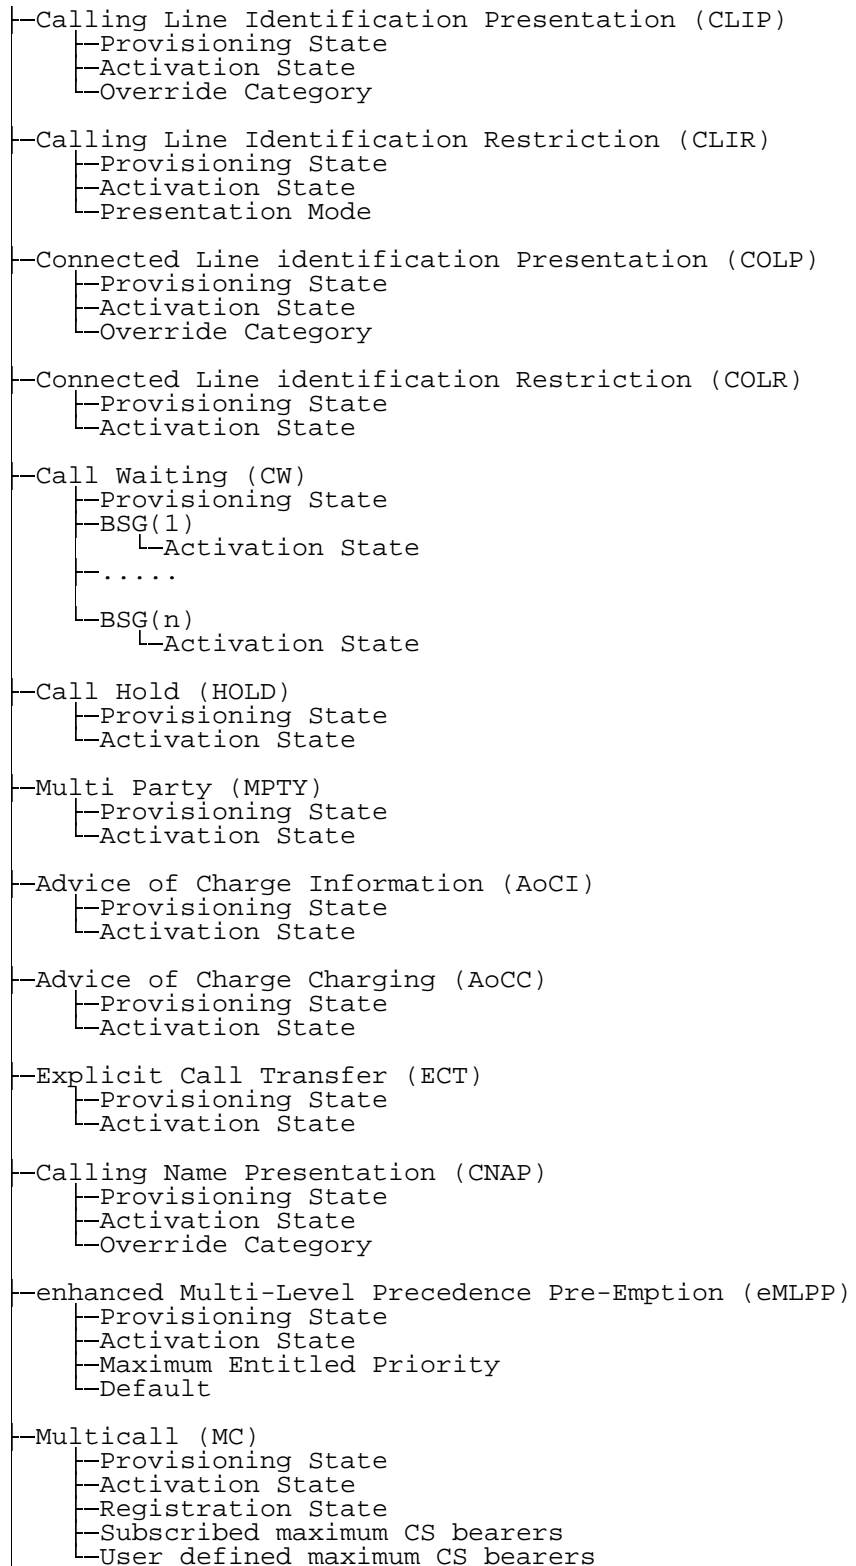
├─Calling Line Identification Presentation (CLIP)
    ├─Provisioning State
    ├─Activation State
    └─Override Category

├─Calling Line Identification Restriction (CLIR)
    ├─Provisioning State
    ├─Activation State
    └─Presentation Mode

├─Connected Line identification Presentation (COLP)
    ├─Provisioning State
    ├─Activation State
    └─Override Category

├─Connected Line identification Restriction (COLR)
    ├─Provisioning State
    └─Activation State

├─Call Waiting (CW)
    ├─Provisioning State
    ├─BSG(1)
    │   └─Activation State
    ├─.....
    │
    └─BSG(n)
        └─Activation State

├─Call Hold (HOLD)
    ├─Provisioning State
    └─Activation State

├─Multi Party (MPTY)
    ├─Provisioning State
    └─Activation State

├─Advice of Charge Information (AoCI)
    ├─Provisioning State
    └─Activation State

├─Advice of Charge Charging (AoCC)
    ├─Provisioning State
    └─Activation State

├─Explicit Call Transfer (ECT)
    ├─Provisioning State
    └─Activation State

├─Calling Name Presentation (CNAP)
    ├─Provisioning State
    ├─Activation State
    └─Override Category

├─enhanced Multi-Level Precedence Pre-Emption (eMLPP)
    ├─Provisioning State
    ├─Activation State
    ├─Maximum Entitled Priority
    └─Default

├─Multicall (MC)
    ├─Provisioning State
    ├─Activation State
    ├─Registration State
    ├─Subscribed maximum CS bearers
    └─User defined maximum CS bearers